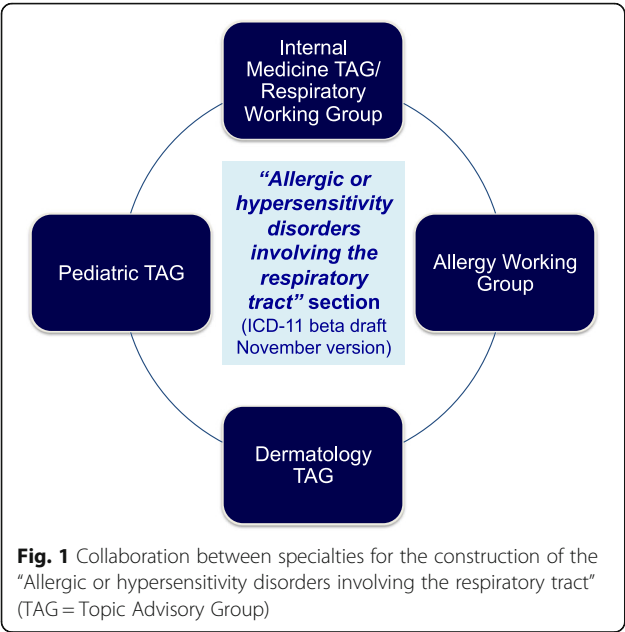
Internal Medicine TAG/ Respiratory Working Group

Pediatric TAG

"Allergic or hypersensitivity disorders involving the respiratory tract" section (ICD-11 beta draft November version)

Allergy Working Group

Dermatology TAG

Fig. 1 Collaboration between specialties for the construction of the "Allergic or hypersensitivity disorders involving the respiratory tract" (TAG = Topic Advisory Group)